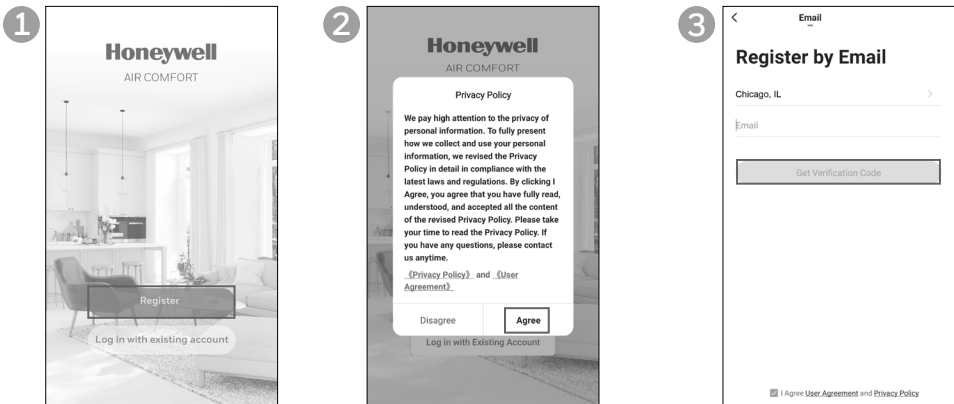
1

Honeywell
AIR COMFORT

Register

Log in with existing account

2

Honeywell
AIR COMFORT

Privacy Policy

We pay high attention to the privacy of personal information. To fully present how we collect and use your personal information, we revised the Privacy Policy in detail in compliance with the latest laws and regulations. By clicking I Agree, you agree that you have fully read, understood, and accepted all the content of the revised Privacy Policy. Please take your time to read the Privacy Policy. If you have any questions, please contact us anytime.

《Privacy Policy》 and 《User Agreement》

Disagree | Agree

Log in with Existing Account

3

<

Email

Register by Email

Chicago, IL >

Email

Get Verification Code

I Agree User Agreement and Privacy Policy